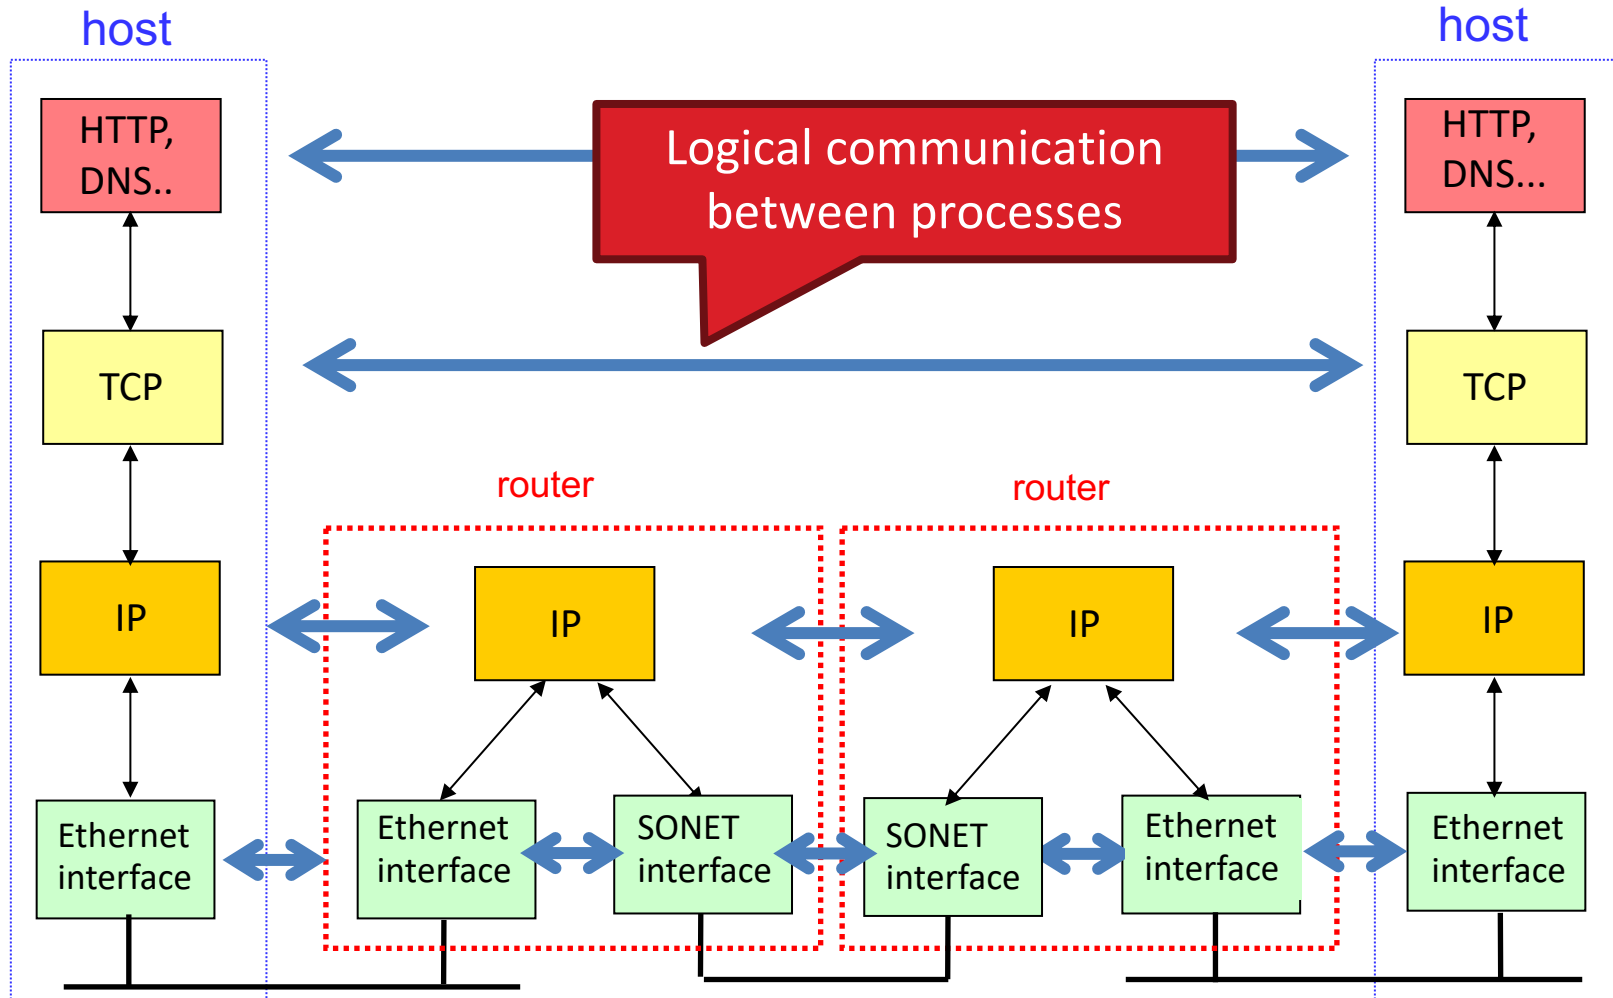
host

host

HTTP, DNS..

Logical communication between processes

HTTP, DNS...

TCP

TCP

router

router

IP

IP

IP

IP

Ethernet interface

Ethernet interface

SONET interface

SONET interface

Ethernet interface

Ethernet interface